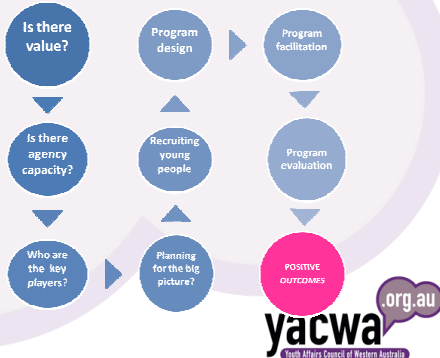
Is there value?

Is there agency capacity?

Who are the key players?

Planning for the big picture?

Recruiting young people

Program design

Program facilitation

Program evaluation

POSITIVE OUTCOMES

yacwa .org.au
Youth Affairs Council of Western Australia